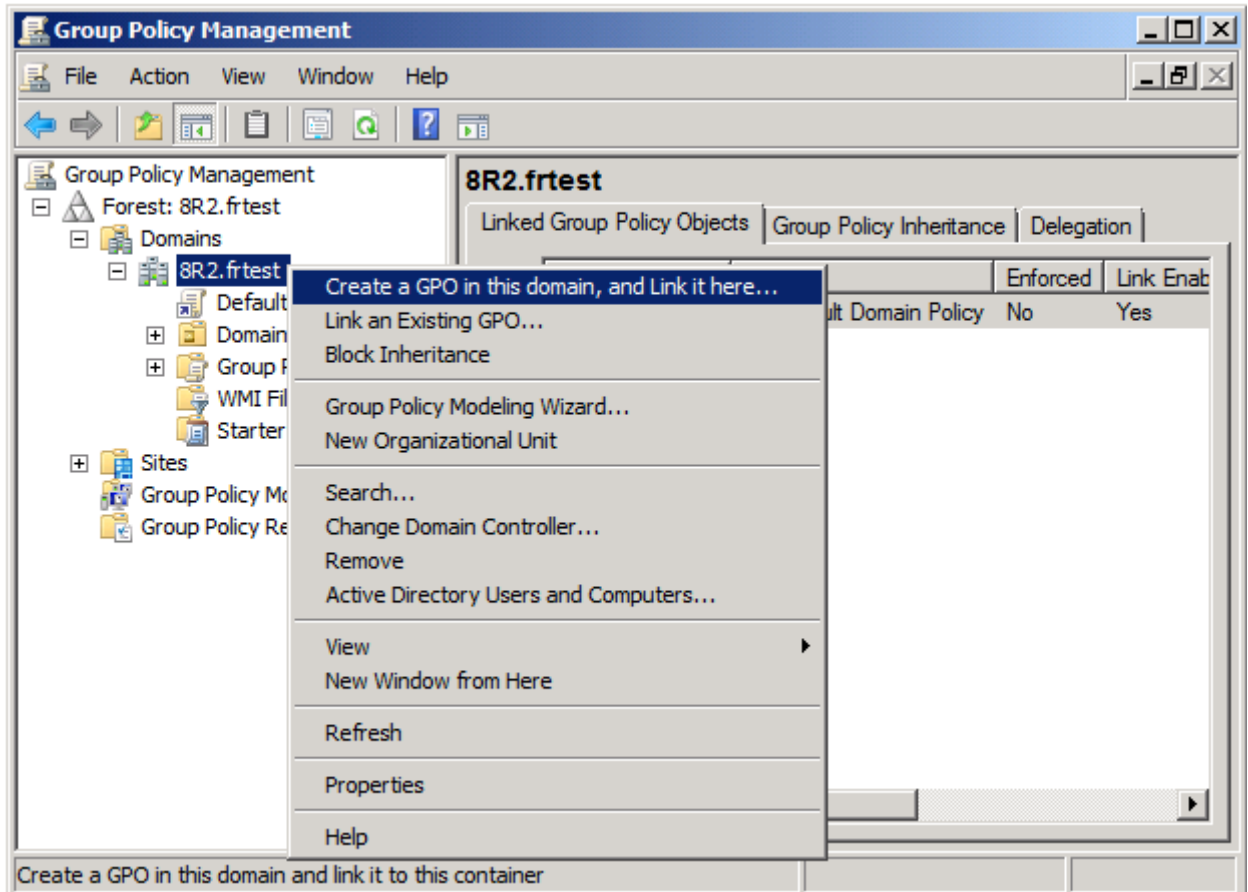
Group Policy Management

File Action View Window Help

Group Policy Management
Forest: 8R2.frtest
Domains
8R2.frtest
Default
Domain
Group P
WMI Fil
Starter
Sites
Group Policy Mo
Group Policy Re

8R2.frtest

Linked Group Policy Objects | Group Policy Inheritance | Delegation

| | Enforced | Link Enab |
|---|---|---|
| ult Domain Policy | No | Yes |

Create a GPO in this domain, and Link it here...
Link an Existing GPO...
Block Inheritance

Group Policy Modeling Wizard...
New Organizational Unit

Search...
Change Domain Controller...
Remove
Active Directory Users and Computers...

View
New Window from Here

Refresh

Properties

Help

Create a GPO in this domain and link it to this container